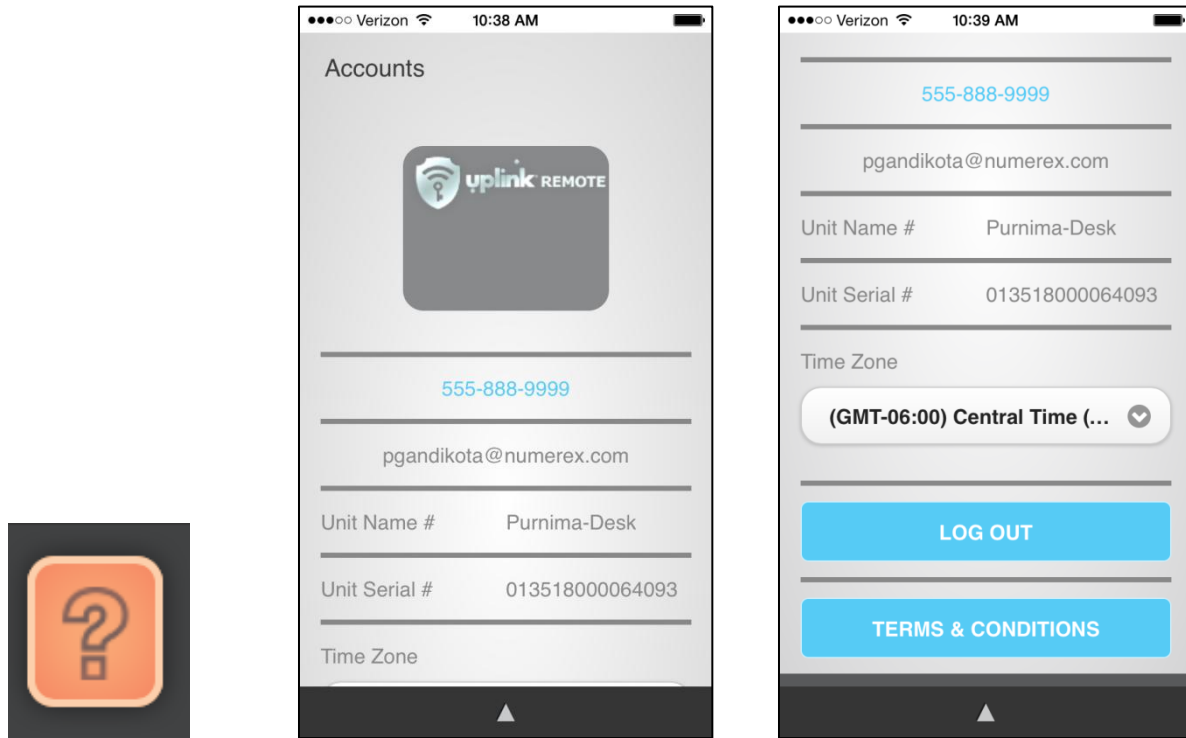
?

●●●○○ Verizon 10:38 AM

Accounts

uplink REMOTE

555-888-9999

pgandikota@numerex.com

Unit Name # Purnima-Desk

Unit Serial # 013518000064093

Time Zone

▲

●●●○○ Verizon 10:39 AM

555-888-9999

pgandikota@numerex.com

Unit Name # Purnima-Desk

Unit Serial # 013518000064093

Time Zone

(GMT-06:00) Central Time (...

LOG OUT

TERMS & CONDITIONS

▲